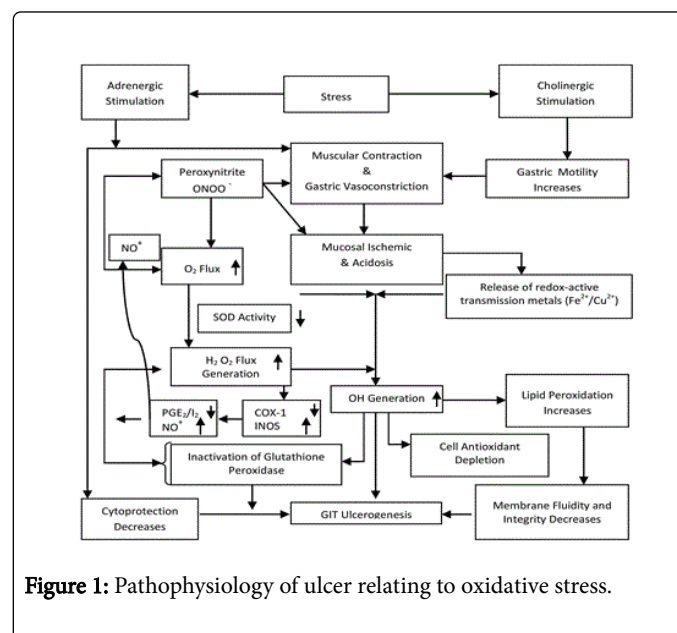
Adrenergic Stimulation

Stress

Cholinergic Stimulation

Peroxynitrite ONOO$^-$

Muscular Contraction & Gastric Vasoconstriction

Gastric Motility Increases

NO$^*$

O$_2$ Flux ↑

Mucosal Ischemic & Acidosis

Release of redox-active transmission metals (Fe$^{2+}$/Cu$^{2+}$)

SOD Activity ↓

H$_2$ O$_2$ Flux ↑ Generation

PGE$_2$/I$_2$ ↓ NO$^*$ ↑

COX-1 ↓ INOS ↑

OH Generation ↑

Lipid Peroxidation Increases

Cell Antioxidant Depletion

Inactivation of Glutathione Peroxidase

Cytoprotection Decreases

GIT Ulcerogenesis

Membrane Fluidity and Integrity Decreases

Figure 1: Pathophysiology of ulcer relating to oxidative stress.